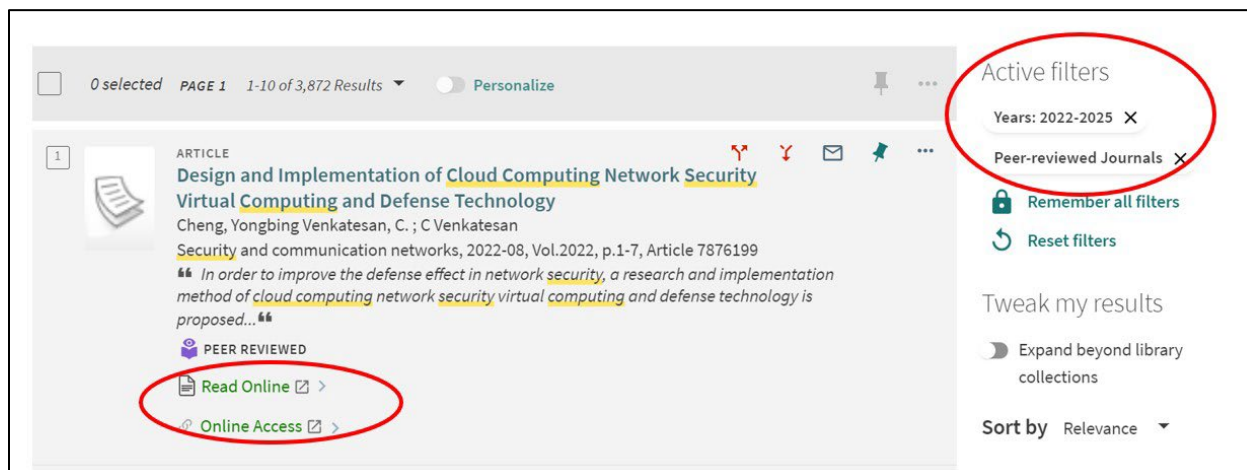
0 selected PAGE 1 1-10 of 3,872 Results Personalize

1

ARTICLE

Design and Implementation of Cloud Computing Network Security Virtual Computing and Defense Technology

Cheng, Yongbing Venkatesan, C. ; C Venkatesan

Security and communication networks, 2022-08, Vol.2022, p.1-7, Article 7876199

In order to improve the defense effect in network security, a research and implementation method of cloud computing network security virtual computing and defense technology is proposed...

PEER REVIEWED

Read Online

Online Access

Active filters

Years: 2022-2025

Peer-reviewed Journals

Remember all filters

Reset filters

Tweak my results

Expand beyond library collections

Sort by Relevance